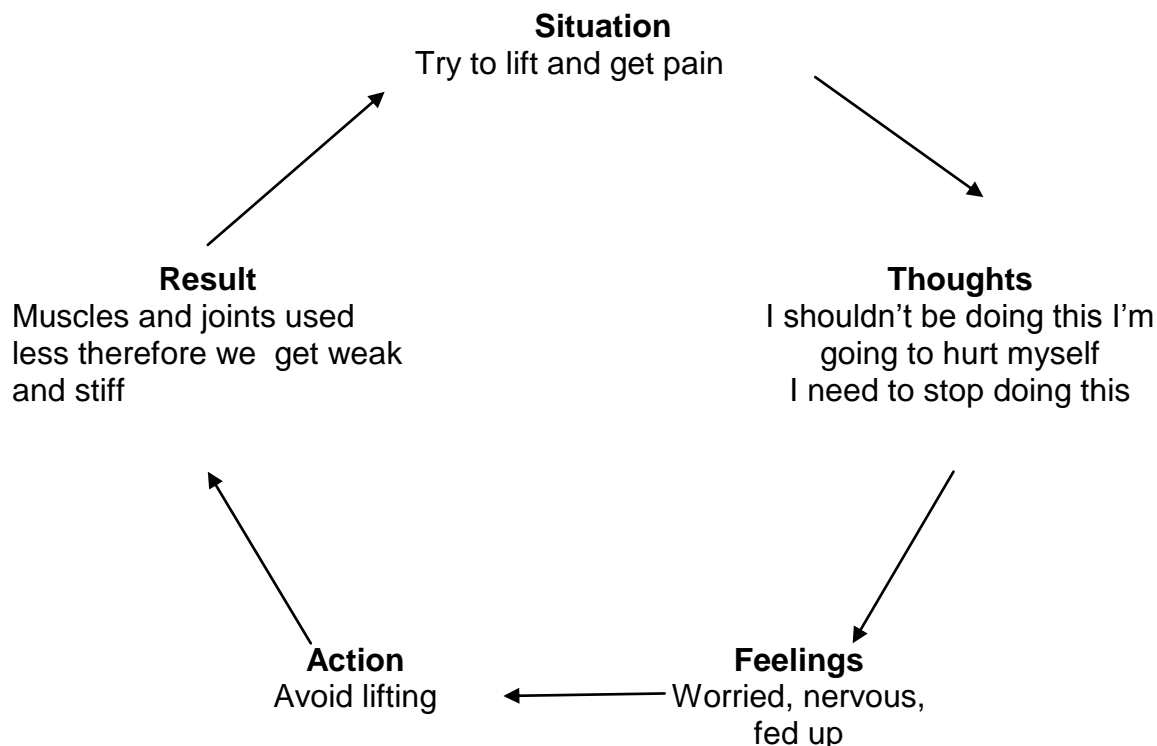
**Situation**
Try to lift and get pain

**Thoughts**
I shouldn't be doing this I'm going to hurt myself
I need to stop doing this

**Feelings**
Worried, nervous, fed up

**Action**
Avoid lifting

**Result**
Muscles and joints used less therefore we get weak and stiff